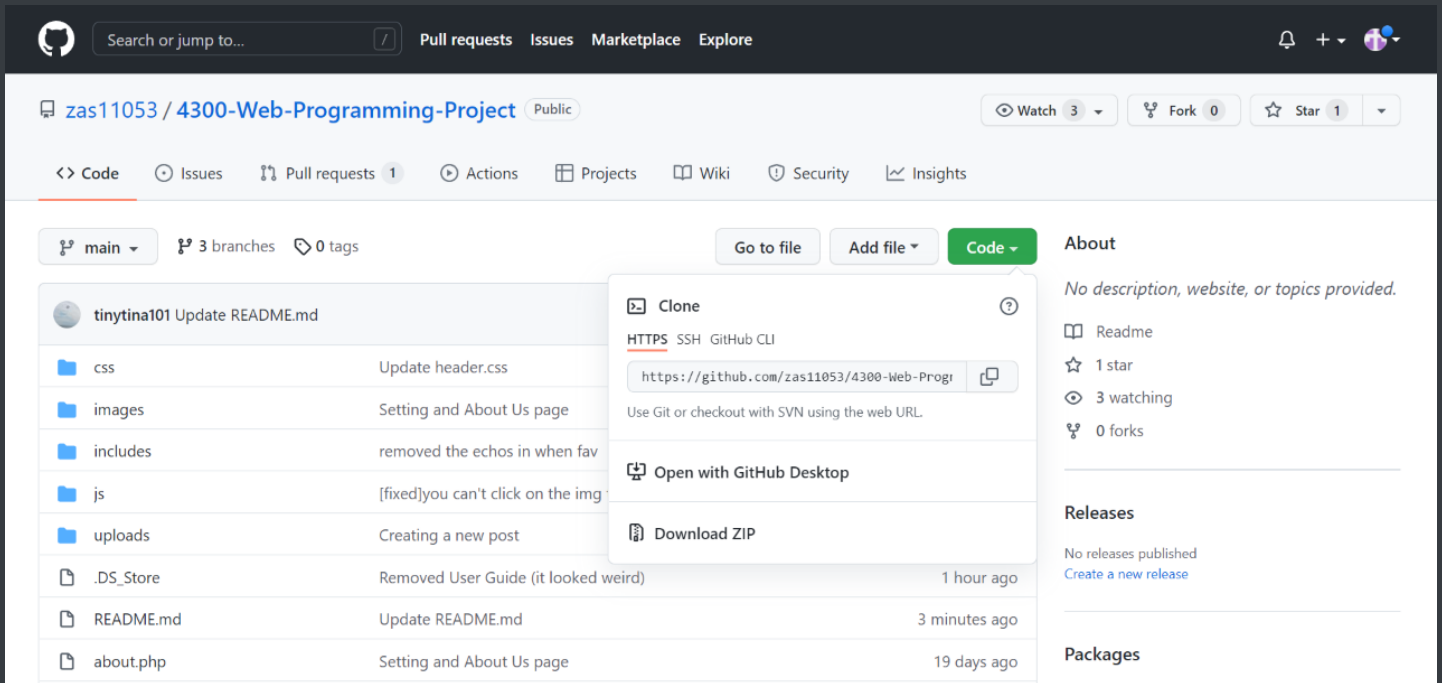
Search or jump to... / Pull requests Issues Marketplace Explore

zas11053 / 4300-Web-Programming-Project Public

Watch 3 Fork 0 Star 1

Code Issues Pull requests 1 Actions Projects Wiki Security Insights

main 3 branches 0 tags

Go to file Add file Code

tinytina101 Update README.md

| | | |
|---|---|---|
| css | Update header.css | |
| images | Setting and About Us page | |
| includes | removed the echos in when fav | |
| js | [fixed]you can't click on the img | |
| uploads | Creating a new post | |
| .DS_Store | Removed User Guide (it looked weird) | 1 hour ago |
| README.md | Update README.md | 3 minutes ago |
| about.php | Setting and About Us page | 19 days ago |

Clone

HTTPS SSH GitHub CLI

https://github.com/zas11053/4300-Web-Progr

Use Git or checkout with SVN using the web URL.

Open with GitHub Desktop

Download ZIP

About

No description, website, or topics provided.

Readme

1 star

3 watching

0 forks

Releases

No releases published

Create a new release

Packages